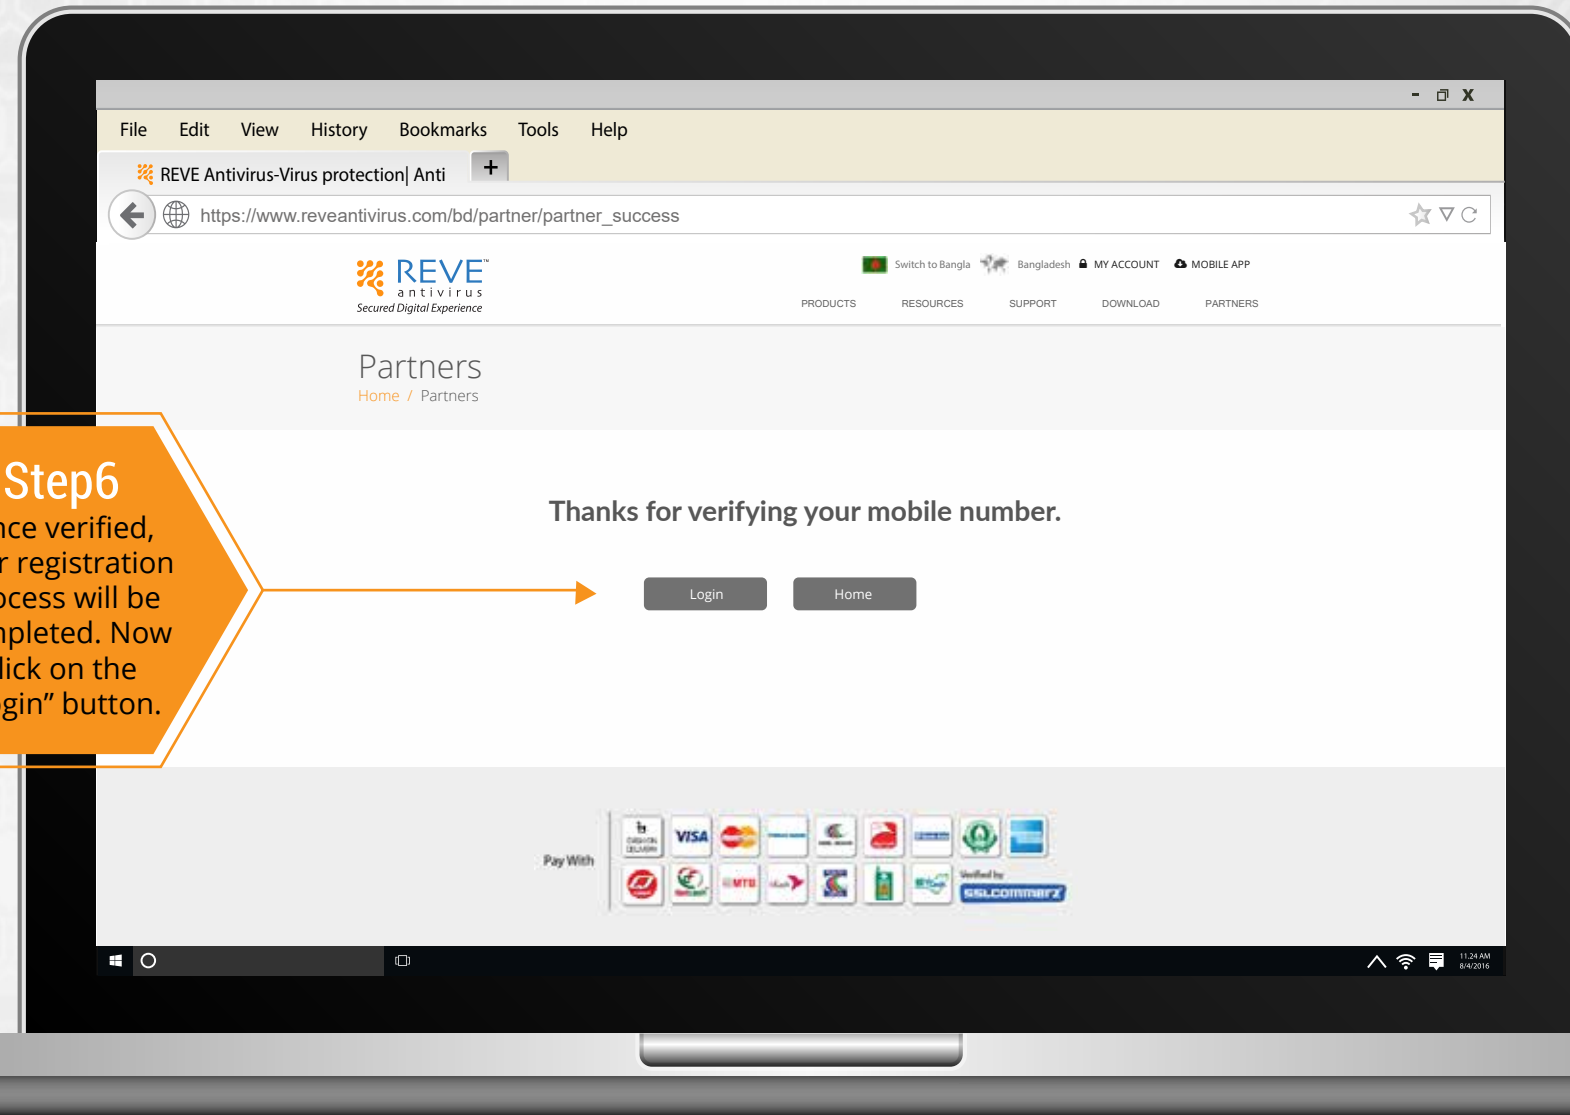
File Edit View History Bookmarks Tools Help

REVE Antivirus-Virus protection| Anti +

https://www.reveantivirus.com/bd/partner/partner_success

REVE antivirus
Secured Digital Experience

Switch to Bangla Bangladesh MY ACCOUNT MOBILE APP

PRODUCTS RESOURCES SUPPORT DOWNLOAD PARTNERS

Partners

Home / Partners

Step6
nce verified, r registration ocess will be npleted. Now lick on the gin" button.

Thanks for verifying your mobile number.

Login Home

Pay With

VISA

Verified by SSLCOMMERZ

11:24 AM 8/4/2016